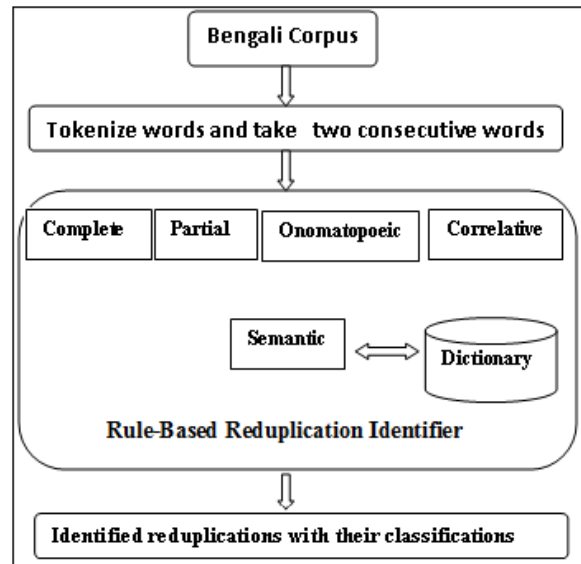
Bengali Corpus

Tokenize words and take two consecutive words

Complete

Partial

Onomatopoeic

Correlative

Semantic

Dictionary

Rule-Based Reduplication Identifier

Identified reduplications with their classifications